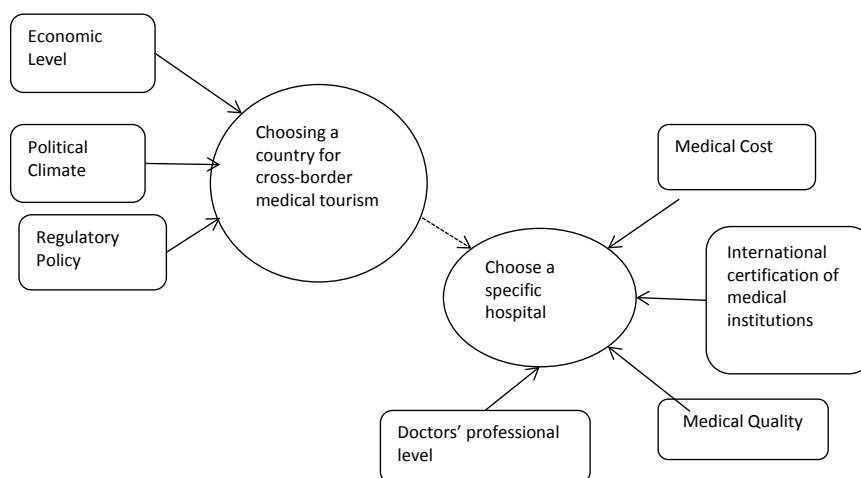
Economic Level

Political Climate

Regulatory Policy

Choosing a country for cross-border medical tourism

Medical Cost

International certification of medical institutions

Choose a specific hospital

Medical Quality

Doctors' professional level